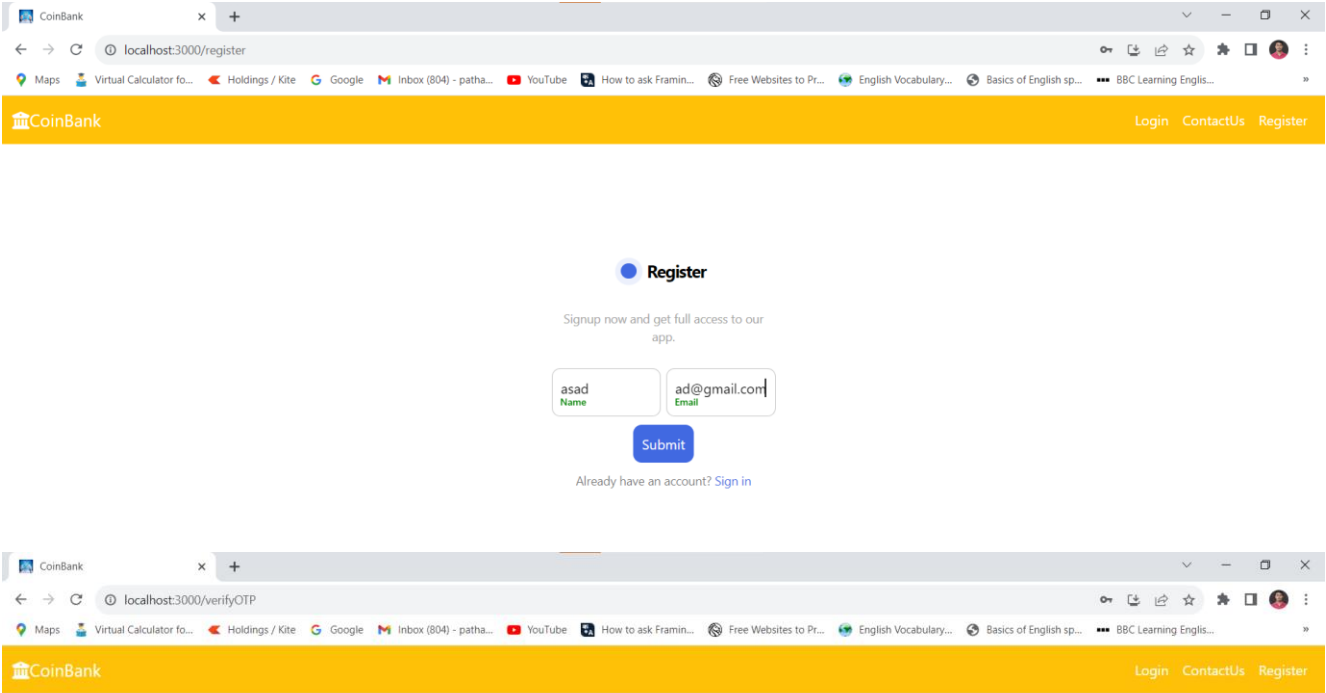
CoinBank ×
localhost:3000/register
Maps Virtual Calculator fo... Holdings / Kite Google Inbox (804) - patha... YouTube How to ask Framin... Free Websites to Pr... English Vocabulary... Basics of English sp... BBC Learning Englis... »

CoinBank
Login ContactUs Register

Register

Signup now and get full access to our app.

asad
Name

ad@gmail.com
Email

Submit

Already have an account? Sign in

CoinBank ×
localhost:3000/verifyOTP
Maps Virtual Calculator fo... Holdings / Kite Google Inbox (804) - patha... YouTube How to ask Framin... Free Websites to Pr... English Vocabulary... Basics of English sp... BBC Learning Englis... »

CoinBank
Login ContactUs Register